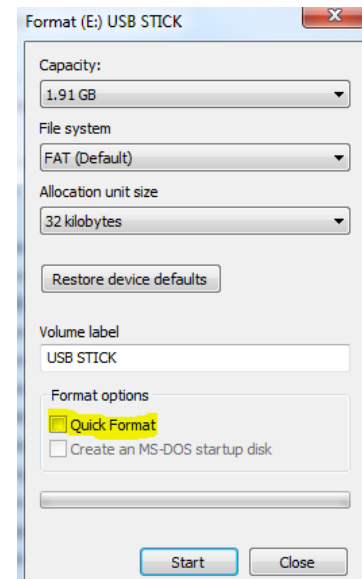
Format (E:) USB STICK

Capacity:
1.91 GB

File system
FAT (Default)

Allocation unit size
32 kilobytes

Restore device defaults

Volume label
USB STICK

Format options
Quick Format
Create an MS-DOS startup disk

Start
Close